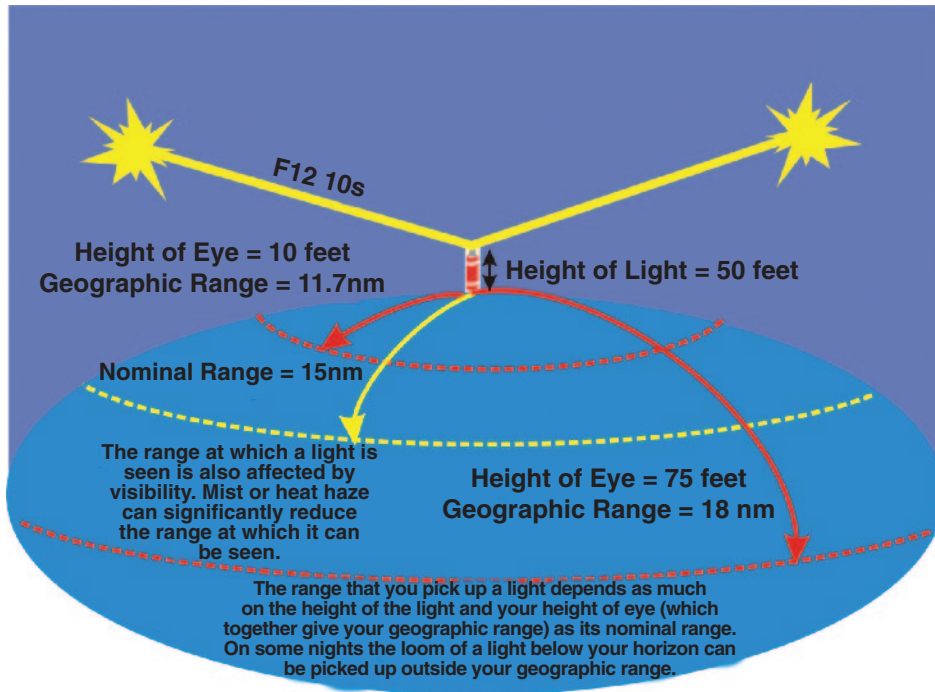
F12 10s

Height of Eye = 10 feet
Geographic Range = 11.7nm

Height of Light = 50 feet

Nominal Range = 15nm

The range at which a light is seen is also affected by visibility. Mist or heat haze can significantly reduce the range at which it can be seen.

Height of Eye = 75 feet
Geographic Range = 18 nm

The range that you pick up a light depends as much on the height of the light and your height of eye (which together give your geographic range) as its nominal range. On some nights the loom of a light below your horizon can be picked up outside your geographic range.